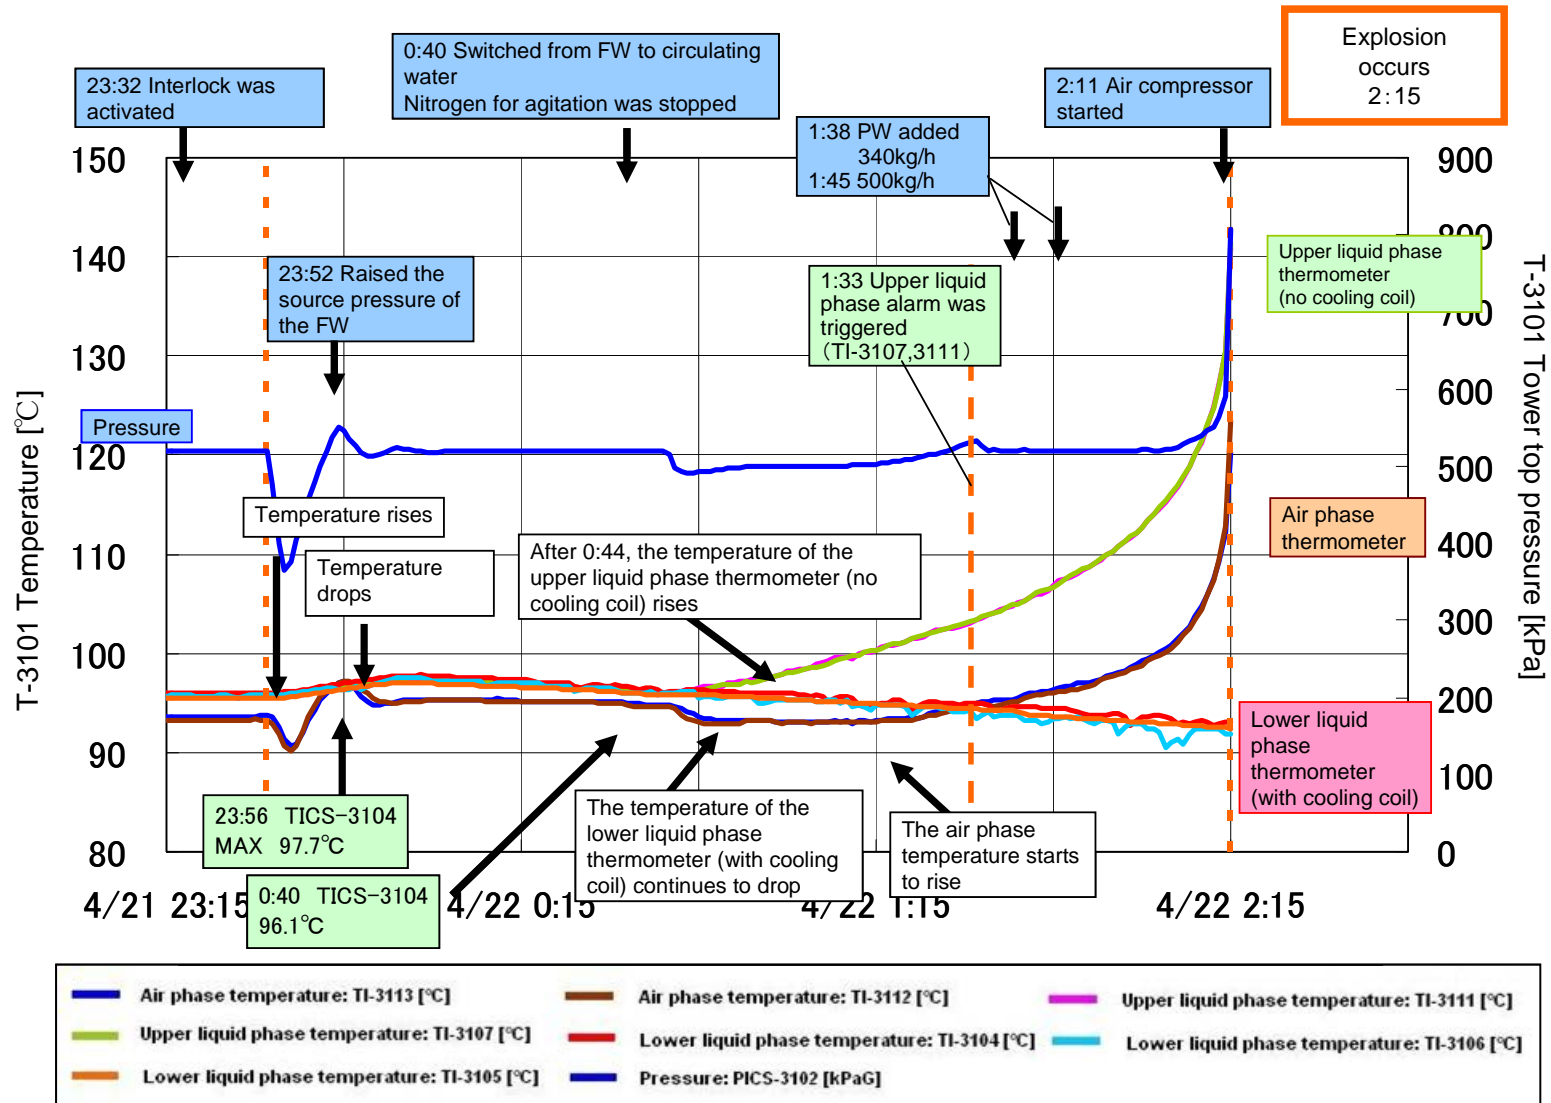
23:32 Interlock was activated

0:40 Switched from FW to circulating water
Nitrogen for agitation was stopped

2:11 Air compressor started

Explosion occurs
2:15

1:38 PW added 340kg/h
1:45 500kg/h

150
140
130
120
110
100
90
80

900
800
700
600
500
400
300
200
100
0

T-3101 Temperature [℃]

T-3101 Tower top pressure [kPa]

23:52 Raised the source pressure of the FW

1:33 Upper liquid phase alarm was triggered（TI-3107,3111）

Upper liquid phase thermometer (no cooling coil)

Pressure

Temperature rises

Temperature drops

After 0:44, the temperature of the upper liquid phase thermometer (no cooling coil) rises

Air phase thermometer

Lower liquid phase thermometer (with cooling coil)

23:56 TICS-3104 MAX 97.7℃

0:40 TICS-3104 96.1℃

The temperature of the lower liquid phase thermometer (with cooling coil) continues to drop

The air phase temperature starts to rise

4/21 23:15
4/22 0:15
4/22 1:15
4/22 2:15

Air phase temperature: TI-3113 [℃]
Air phase temperature: TI-3112 [℃]
Upper liquid phase temperature: TI-3111 [℃]
Upper liquid phase temperature: TI-3107 [℃]
Lower liquid phase temperature: TI-3104 [℃]
Lower liquid phase temperature: TI-3106 [℃]
Lower liquid phase temperature: TI-3105 [℃]
Pressure: PICS-3102 [kPaG]